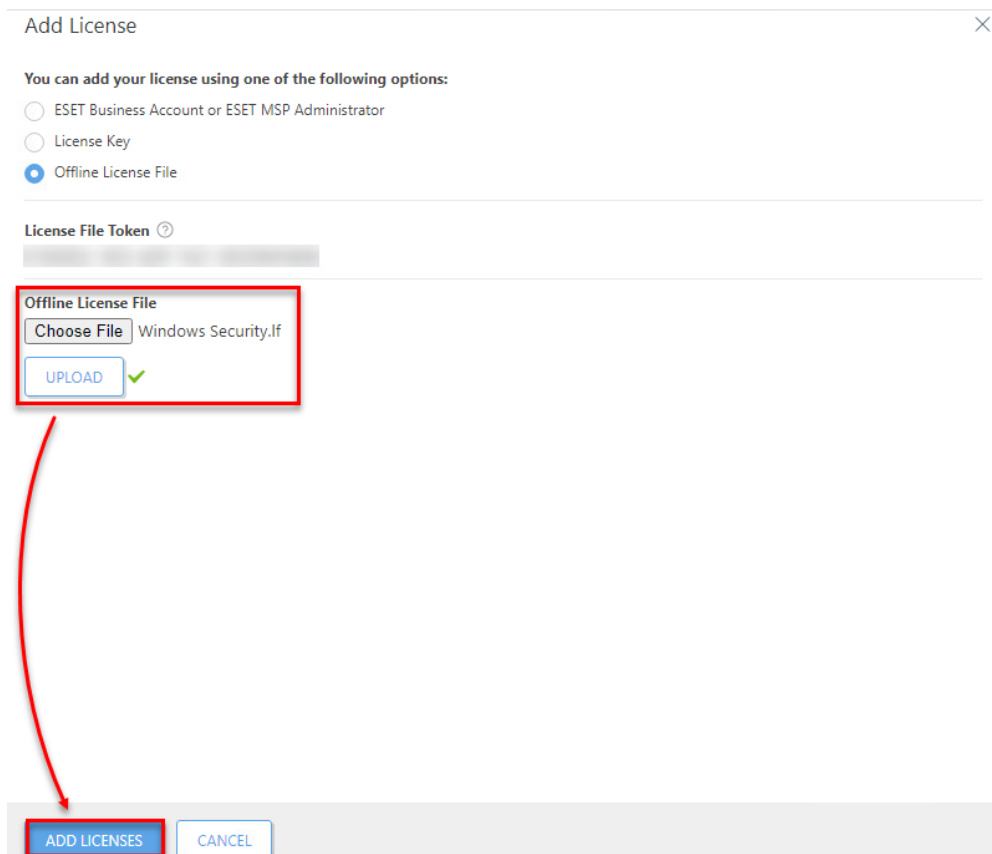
Add License

You can add your license using one of the following options:

ESET Business Account or ESET MSP Administrator

License Key

Offline License File

License File Token

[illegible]

Offline License File

Choose File Windows Security.lf

UPLOAD

ADD LICENSES CANCEL